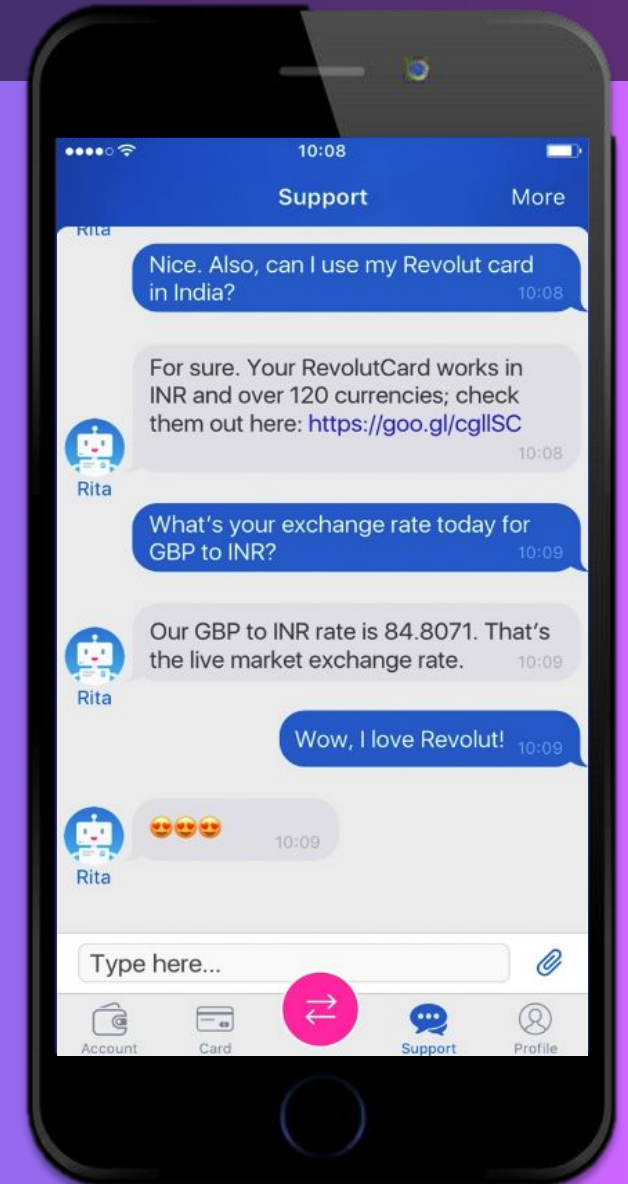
10:08

Support

More

Rita

Nice. Also, can I use my Revolut card in India?
10:08

For sure. Your RevolutCard works in INR and over 120 currencies; check them out here: https://goo.gl/cgllSC
10:08

Rita

What's your exchange rate today for GBP to INR?
10:09

Our GBP to INR rate is 84.8071. That's the live market exchange rate.
10:09

Rita

Wow, I love Revolut!
10:09

😍😍😍
10:09

Rita

Type here...

Account

Card

Support

Profile